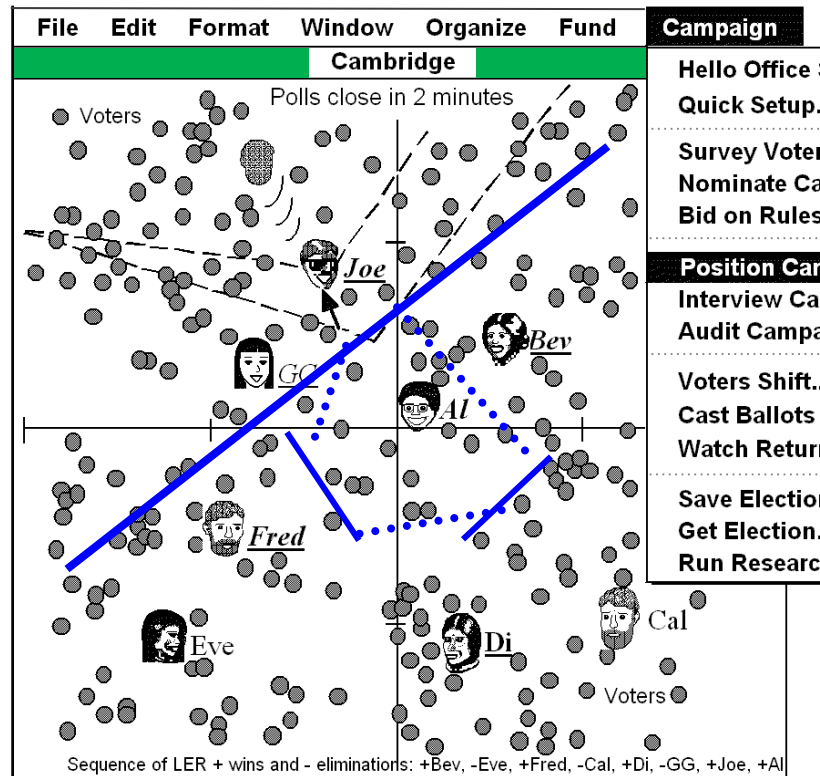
File Edit Format Window Organize Fund Campaign

Cambridge

Hello Office S
Quick Setup.
Survey Voter
Nominate Ca
Bid on Rules
Position Car
Interview Ca
Audit Campa
Voters Shift.
Cast Ballots
Watch Return
Save Election
Get Election.
Run Research

Polls close in 2 minutes

Voters

Joe

Bev

GG

Al

Fred

Cal

Eve

Di

Voters

Sequence of LER + wins and - eliminations: +Bev, -Eve, +Fred, -Cal, +Di, -GG, +Joe, +Al